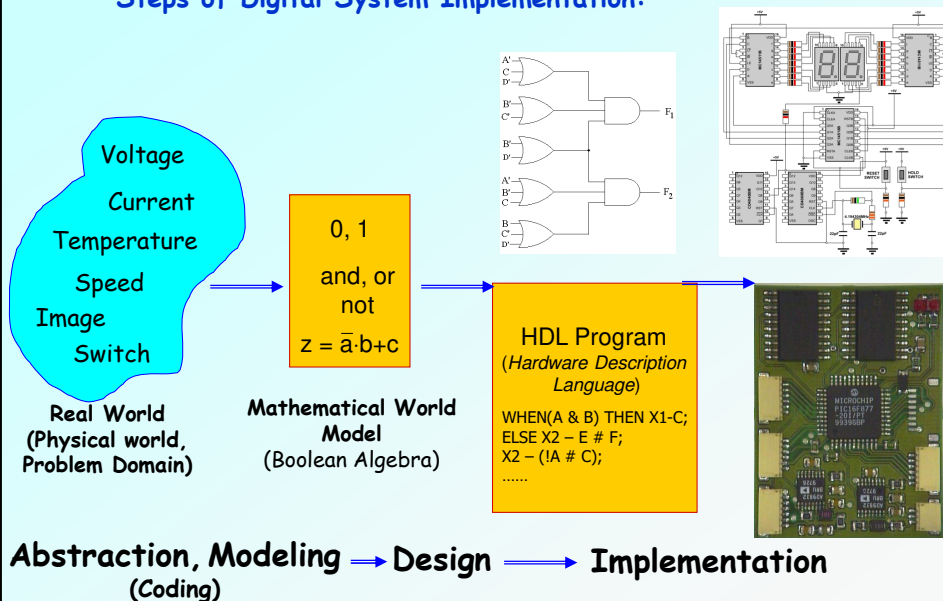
Steps of Digital System Implementation:

Voltage
Current
Temperature
Speed
Image
Switch

Real World (Physical world, Problem Domain)

0, 1
and, or not
$z = \overline{a} \cdot b + c$

Mathematical World Model (Boolean Algebra)

A'
C
D'
B'
C'
B'
D'
A'
B'
C
B
C'
D'
$F_1$
$F_2$

HDL Program
(Hardware Description Language)
WHEN(A & B) THEN X1-C;
ELSE X2 – E # F;
X2 – (!A # C);
......

RESET SWITCH
HOLD SWITCH

MICROCHIP
PIC16F877
-20I/PT

Abstraction, Modeling (Coding) → Design → Implementation